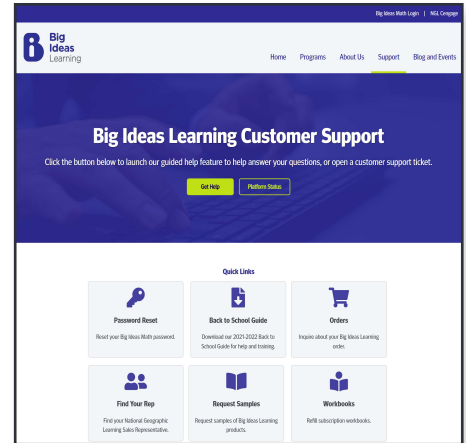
Big Ideas Math Login | NGL Cengage

Big Ideas Learning

Home Programs About Us Support Blog and Events

Big Ideas Learning Customer Support

Click the button below to launch our guided help feature to help answer your questions, or open a customer support ticket.

Get Help

Platform Status

Quick Links

Password Reset

Reset your Big Ideas Math password.

Back to School Guide

Download our 2021-2022 Back to School Guide for help and training.

Orders

Inquire about your Big Ideas Learning order.

Find Your Rep

Find your National Geographic Learning Sales Representative.

Request Samples

Request samples of Big Ideas Learning products.

Workbooks

Refill subscription workbooks.